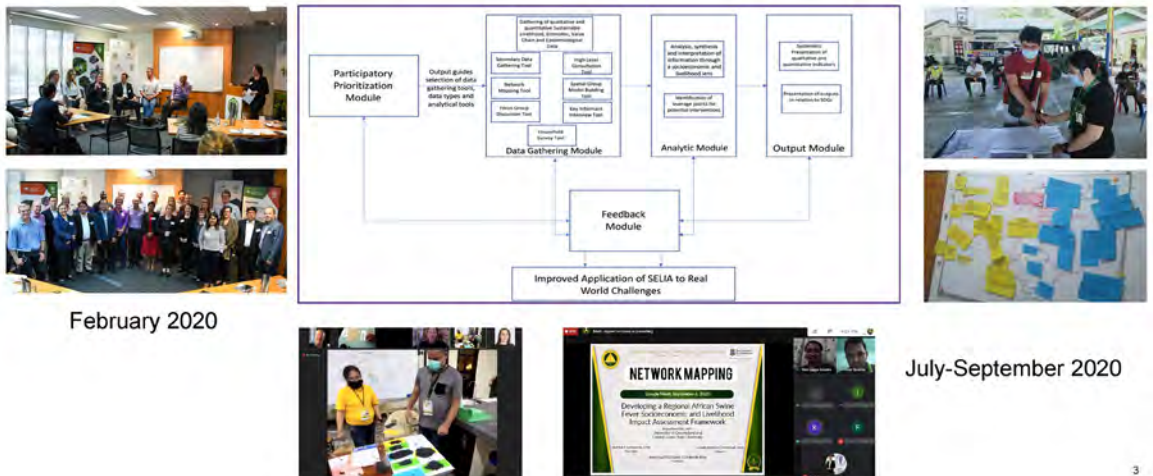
Participatory Prioritization Module

Output guides selection of data gathering tools, data types and analytical tools

Gathering of qualitative and quantitative Sustainable Livelihood, Economic, Value Chain and Epidemiological Data

Secondary Data Gathering Tool

High Level Consultation Tool

Network Mapping Tool

Spatial Group Model Building Tool

Focus Group Discussion Tool

Key Informant Interview Tool

Household Survey Tool

Data Gathering Module

Analysis, synthesis and interpretation of information through a socioeconomic and livelihood lens

Identification of leverage points for potential interventions

Analytic Module

Systematic Presentation of qualitative and quantitative indicators

Presentation of outputs in relation to SDGs

Output Module

Feedback Module

Improved Application of SELIA to Real World Challenges

February 2020

NETWORK MAPPING

Developing a Regional African Swine Fever Socioeconomic and Livelihood Impact Assessment Framework

July-September 2020

3